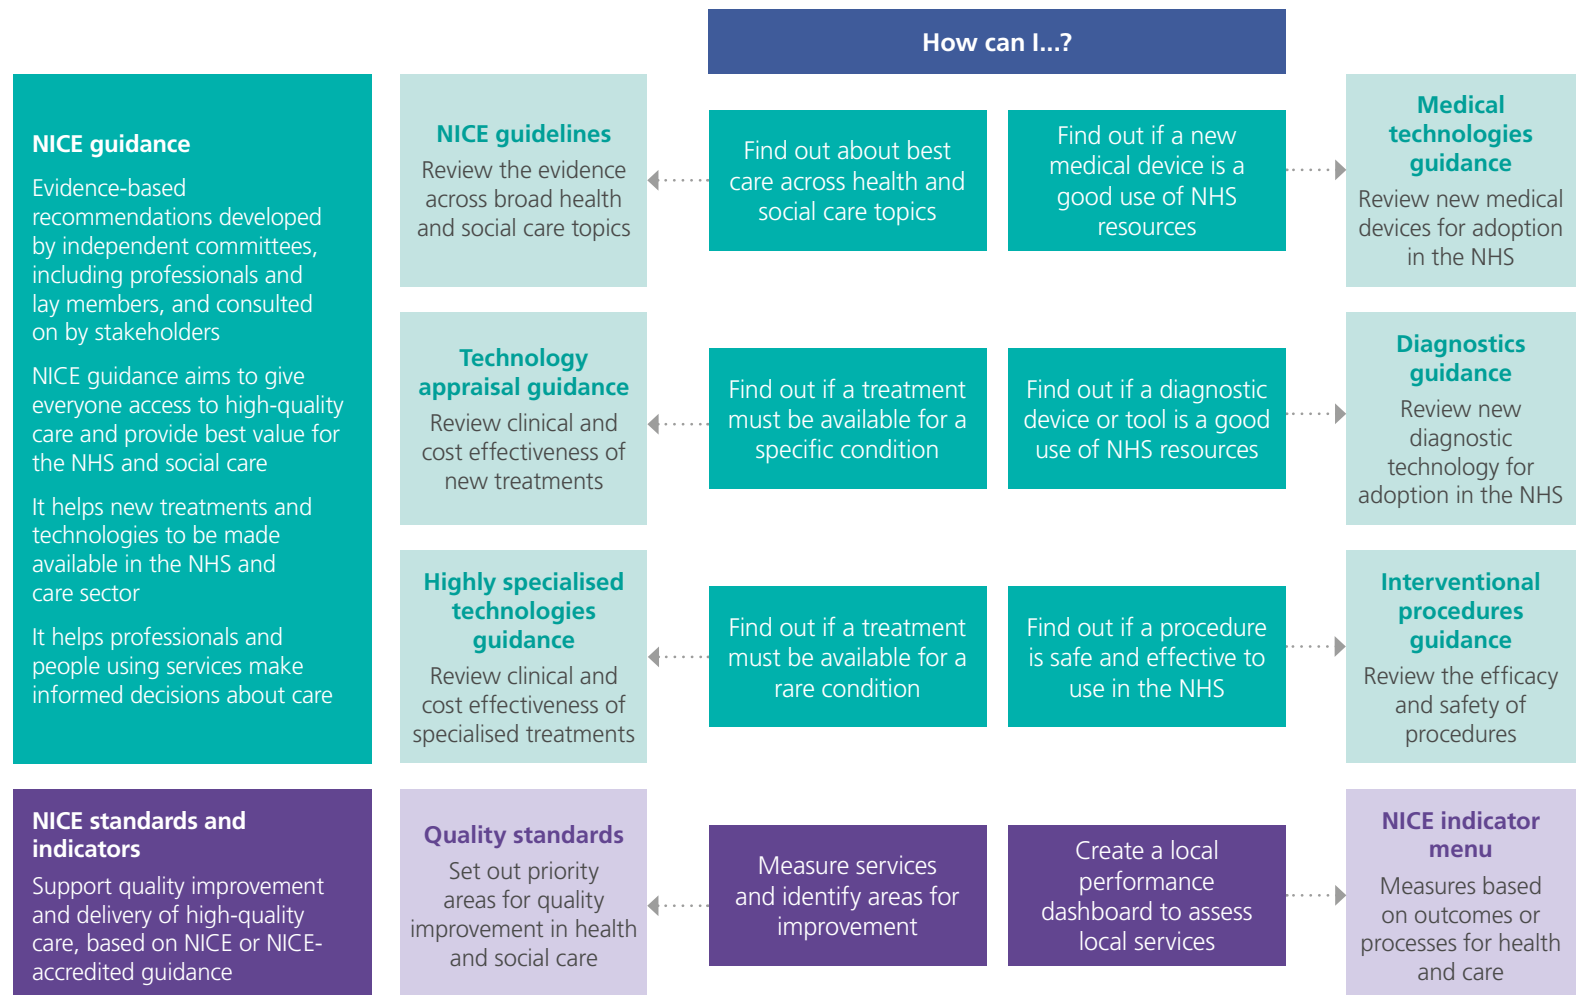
How can I...?

NICE guidance

Evidence-based recommendations developed by independent committees, including professionals and lay members, and consulted on by stakeholders

NICE guidance aims to give everyone access to high-quality care and provide best value for the NHS and social care

It helps new treatments and technologies to be made available in the NHS and care sector

It helps professionals and people using services make informed decisions about care

NICE guidelines
Review the evidence across broad health and social care topics

Find out about best care across health and social care topics

Find out if a new medical device is a good use of NHS resources

Medical technologies guidance
Review new medical devices for adoption in the NHS

Technology appraisal guidance
Review clinical and cost effectiveness of new treatments

Find out if a treatment must be available for a specific condition

Find out if a diagnostic device or tool is a good use of NHS resources

Diagnostics guidance
Review new diagnostic technology for adoption in the NHS

Highly specialised technologies guidance
Review clinical and cost effectiveness of specialised treatments

Find out if a treatment must be available for a rare condition

Find out if a procedure is safe and effective to use in the NHS

Interventional procedures guidance
Review the efficacy and safety of procedures

NICE standards and indicators
Support quality improvement and delivery of high-quality care, based on NICE or NICE-accredited guidance

Quality standards
Set out priority areas for quality improvement in health and social care

Measure services and identify areas for improvement

Create a local performance dashboard to assess local services

NICE indicator menu
Measures based on outcomes or processes for health and care